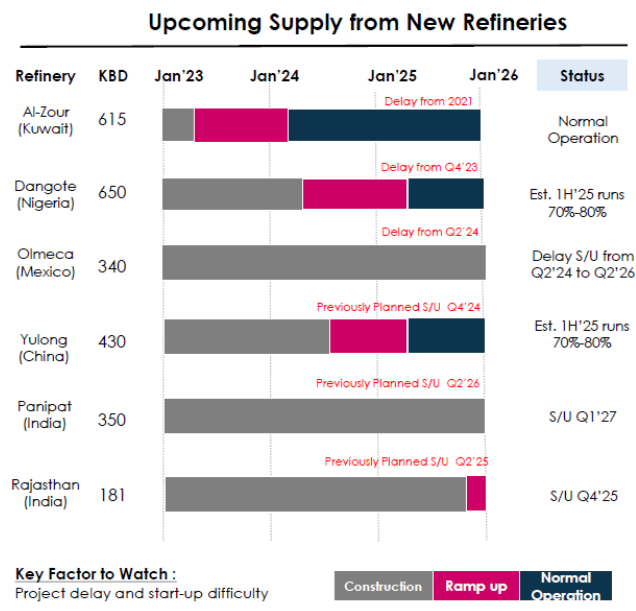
Upcoming Supply from New Refineries

| Refinery | KBD | Jan'23 Jan'24 Jan'25 Jan'26 | Status |
|---|---|---|---|
| Al-Zour (Kuwait) | 615 | Delay from 2021 | Normal Operation |
| Dangote (Nigeria) | 650 | Delay from Q4'23 | Est. 1H'25 runs 70%-80% |
| Olmeca (Mexico) | 340 | Delay from Q2'24 | Delay S/U from Q2'24 to Q2'26 |
| Yulong (China) | 430 | Previously Planned S/U Q4'24 | Est. 1H'25 runs 70%-80% |
| Panipat (India) | 350 | Previously Planned S/U Q2'26 | S/U Q1'27 |
| Rajasthan (India) | 181 | Previously Planned S/U Q2'25 | S/U Q4'25 |

Key Factor to Watch :
Project delay and start-up difficulty

Construction
Ramp up
Normal Operation